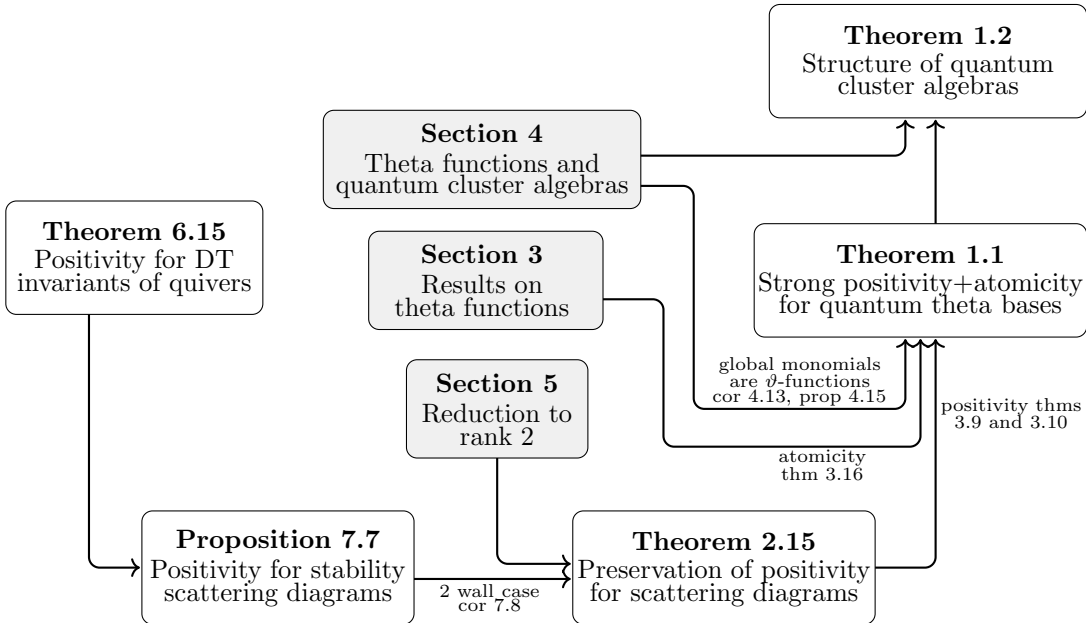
**Theorem 1.2**
Structure of quantum cluster algebras

**Section 4**
Theta functions and quantum cluster algebras

**Theorem 6.15**
Positivity for DT invariants of quivers

**Section 3**
Results on theta functions

**Theorem 1.1**
Strong positivity+atomicity for quantum theta bases

global monomials are $\vartheta$-functions cor 4.13, prop 4.15

**Section 5**
Reduction to rank 2

positivity thms 3.9 and 3.10

atomicity thm 3.16

**Proposition 7.7**
Positivity for stability scattering diagrams

2 wall case cor 7.8

**Theorem 2.15**
Preservation of positivity for scattering diagrams